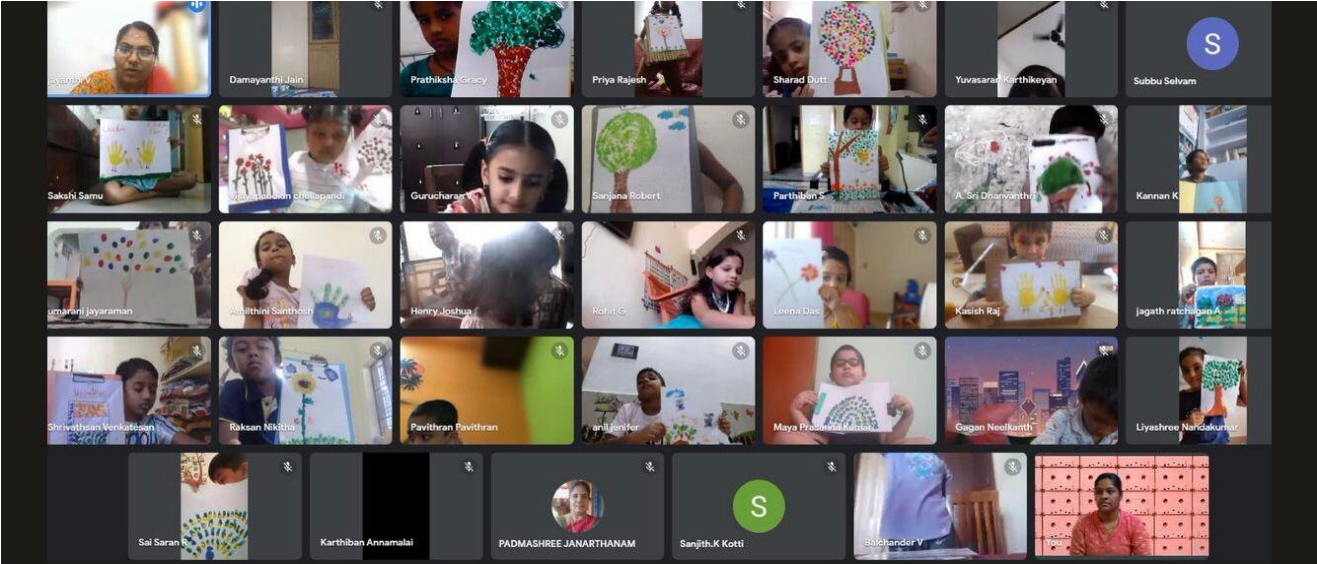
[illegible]ayanthi V
Damayanthi Jain
Prathiksha Gracy
Priya Rajesh
Sharad Dutt
Yuvasaran Karthikeyan
S
Subbu Selvam
Sakshi Samu
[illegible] chellapandi
Gurucharan V
Sanjana Robert
Parthiban S
A. Sri Dhanvanthri
Kannan K
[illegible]umarani jayaraman
Amirthini Santhosh
Henry Joshua
Rohit G
Leena Das
Kasish Raj
jagath ratchagan A
Shrivathsan Venkatesan
Raksan Nikitha
Pavithran Pavithran
anil jenifer
Maya Prasanna Kumar
Gagan Neelkanth
Liyashree Nandakumar
Sai Saran R
Karthiban Annamalai
PADMASHREE JANARTHANAM
S
Sanjith.K Kotti
Balchander V
You